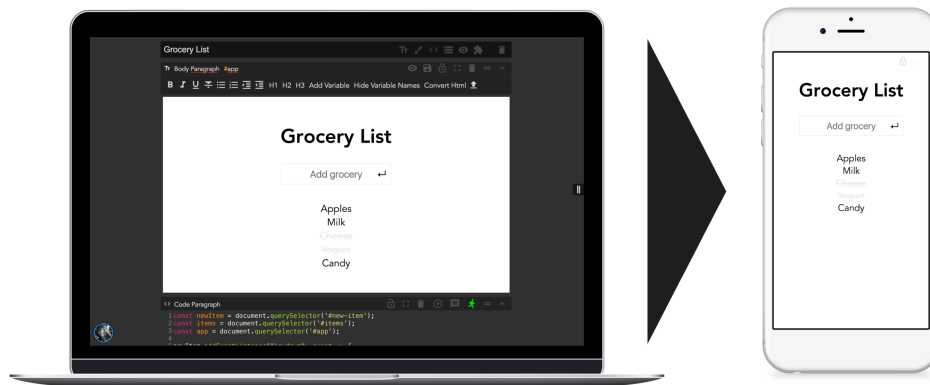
Grocery List

Body Paragraph #app

B I U H1 H2 H3 Add Variable Hide Variable Names Convert Html

Grocery List

Add grocery ↵

Apples
Milk
Cheese
Yogurt
Candy

<> Code Paragraph

1 const newItem = document.querySelector('#new-item');
2 const items = document.querySelector('#items');
3 const app = document.querySelector('#app');
4
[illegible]

Grocery List

Add grocery ↵

Apples
Milk
Cheese
Yogurt
Candy